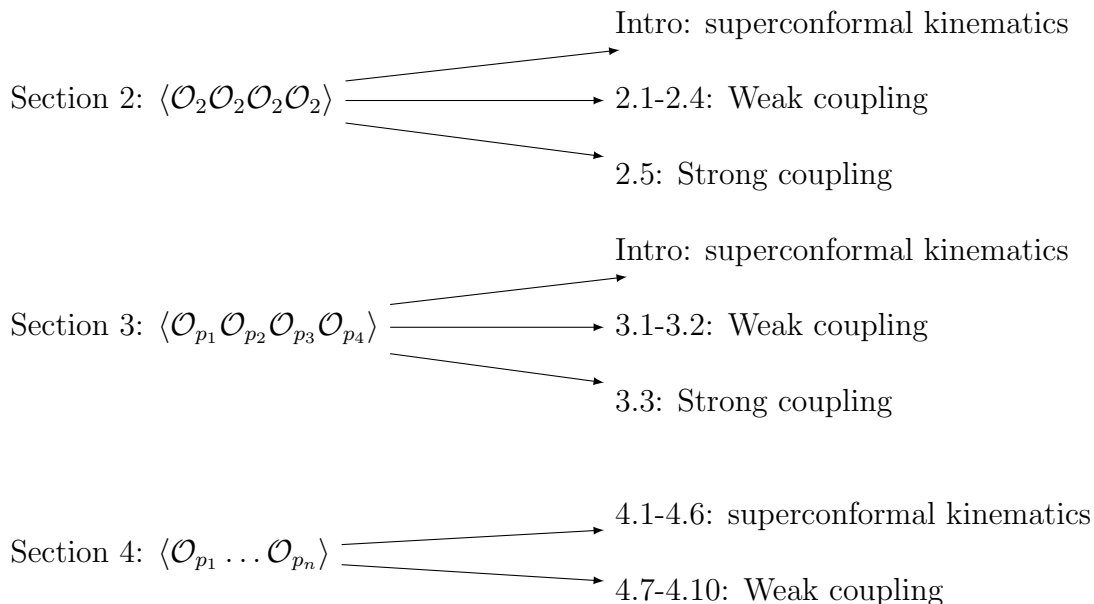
Section 2: $\langle \mathcal{O}_2\mathcal{O}_2\mathcal{O}_2\mathcal{O}_2 \rangle$

Intro: superconformal kinematics

2.1-2.4: Weak coupling

2.5: Strong coupling

Section 3: $\langle \mathcal{O}_{p_1}\mathcal{O}_{p_2}\mathcal{O}_{p_3}\mathcal{O}_{p_4} \rangle$

Intro: superconformal kinematics

3.1-3.2: Weak coupling

3.3: Strong coupling

Section 4: $\langle \mathcal{O}_{p_1} \ldots \mathcal{O}_{p_n} \rangle$

4.1-4.6: superconformal kinematics

4.7-4.10: Weak coupling